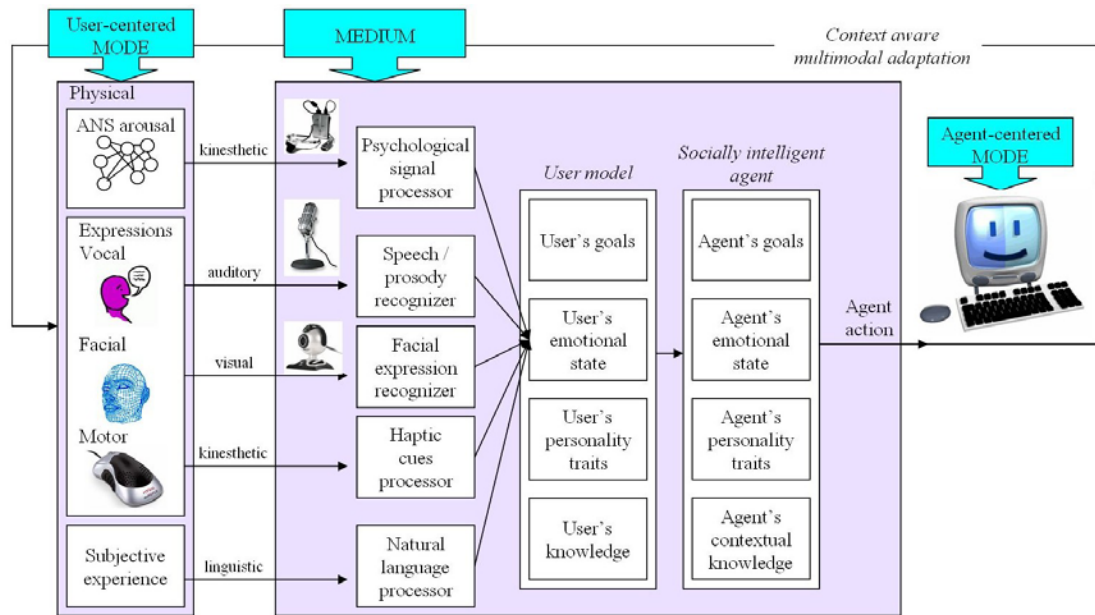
User-centered MODE

MEDIUM

Context aware multimodal adaptation

Physical

ANS arousal

kinesthetic

Psychological signal processor

Expressions Vocal

auditory

Speech / prosody recognizer

Facial

visual

Facial expression recognizer

Motor

kinesthetic

Haptic cues processor

Subjective experience

linguistic

Natural language processor

User model

User's goals

User's emotional state

User's personality traits

User's knowledge

Socially intelligent agent

Agent's goals

Agent's emotional state

Agent's personality traits

Agent's contextual knowledge

Agent action

Agent-centered MODE